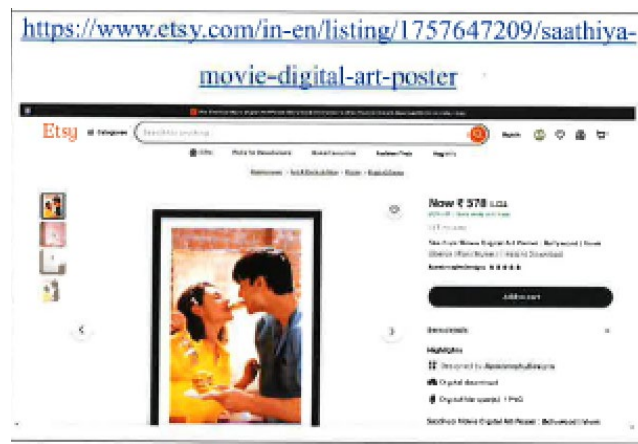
https://www.etsy.com/in-en/listing/1757647209/saathiya-movie-digital-art-poster

Etsy Categories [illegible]

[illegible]

Now ₹ 578 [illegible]

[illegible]

Saathiya Movie Digital Art Poster | Bollywood | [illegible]

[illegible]

Add to cart

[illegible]

Highlights

Designed by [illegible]

Digital download

Digital file type(s): 1 PNG

Saathiya Movie Digital Art Poster | Bollywood | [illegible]